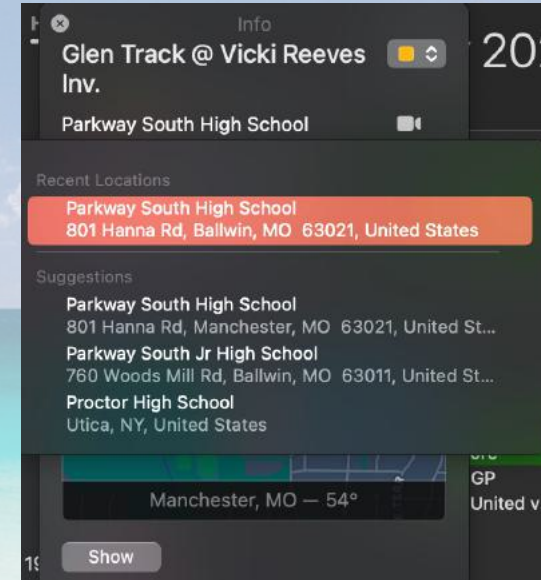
Info

Glen Track @ Vicki Reeves Inv.

Parkway South High School

Recent Locations

Parkway South High School
801 Hanna Rd, Ballwin, MO 63021, United States

Suggestions

Parkway South High School
801 Hanna Rd, Manchester, MO 63021, United St...

Parkway South Jr High School
760 Woods Mill Rd, Ballwin, MO 63011, United St...

Proctor High School
Utica, NY, United States

Manchester, MO — 54°

Show

20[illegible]

GP

United v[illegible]